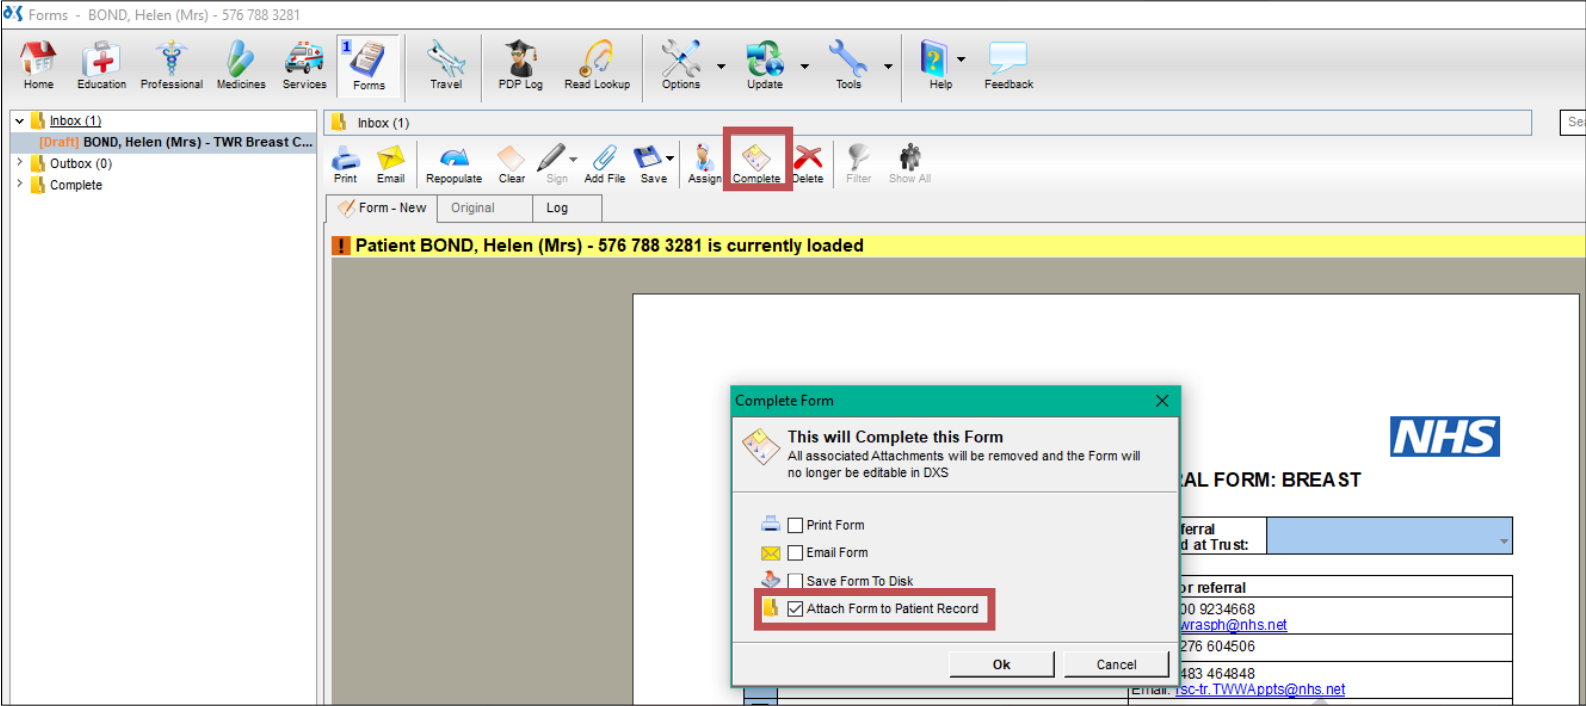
Forms - BOND, Helen (Mrs) - 576 788 3281

Home Education Professional Medicines Services 1 Forms Travel PDP Log Read Lookup Options Update Tools Help Feedback

Inbox (1)
[Draft] BOND, Helen (Mrs) - TWR Breast C...
Outbox (0)
Complete

Inbox (1)

Se

Print Email Repopulate Clear Sign Add File Save Assign Complete Delete Filter Show All

Form - New Original Log

! Patient BOND, Helen (Mrs) - 576 788 3281 is currently loaded

NHS

AL FORM: BREAST

ferral
d at Trust:

r referral
00 9234668
wrasph@nhs.net
276 604506
483 464848
Email: rsc-tr.TWWAppts@nhs.net

Complete Form

This will Complete this Form
All associated Attachments will be removed and the Form will no longer be editable in DXS

Print Form
Email Form
Save Form To Disk
Attach Form to Patient Record

Ok Cancel